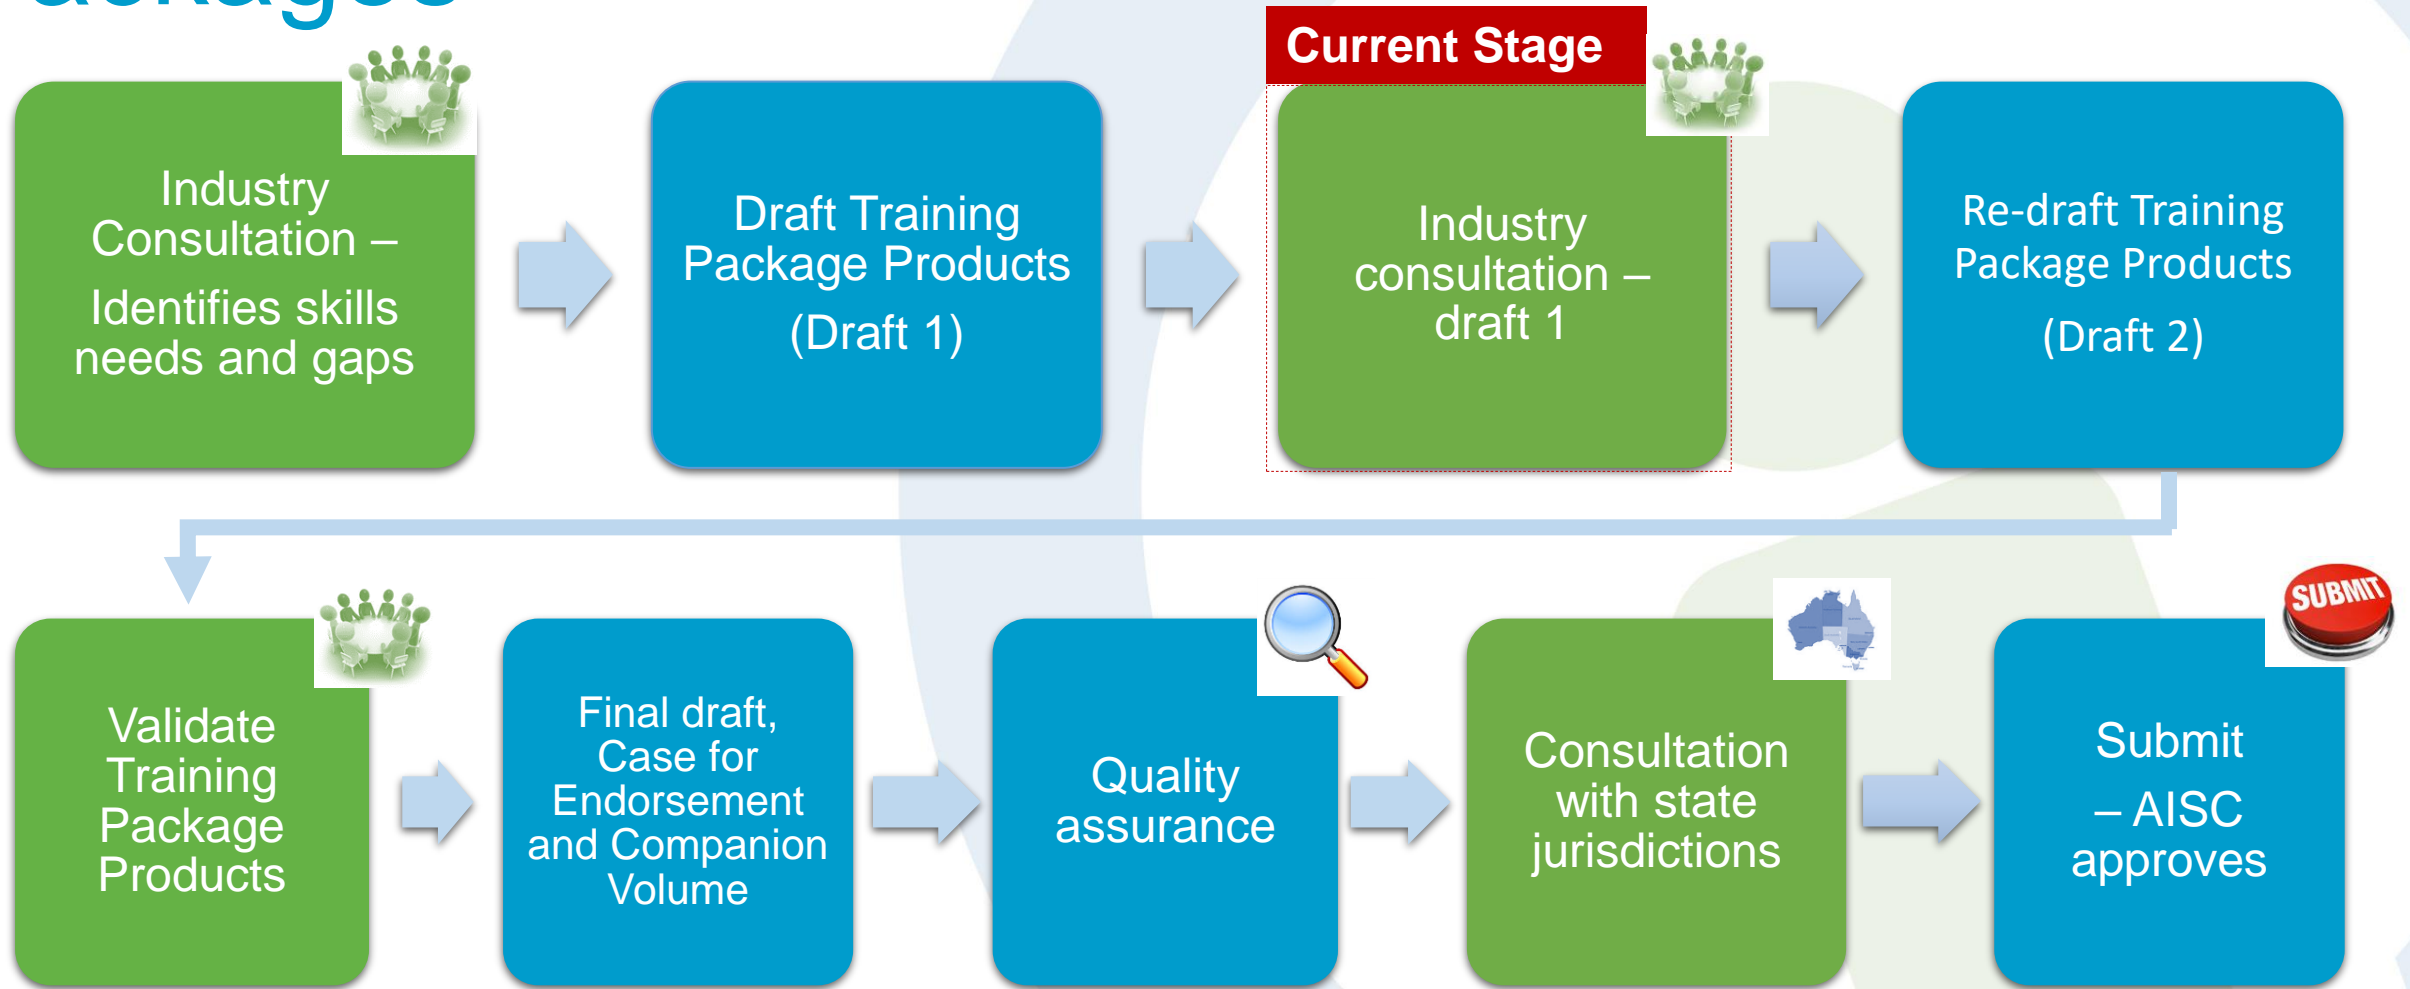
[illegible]

Industry Consultation – Identifies skills needs and gaps

Draft Training Package Products (Draft 1)

Current Stage

Industry consultation – draft 1

Re-draft Training Package Products (Draft 2)

Validate Training Package Products

Final draft, Case for Endorsement and Companion Volume

Quality assurance

Consultation with state jurisdictions

SUBMIT

Submit – AISC approves